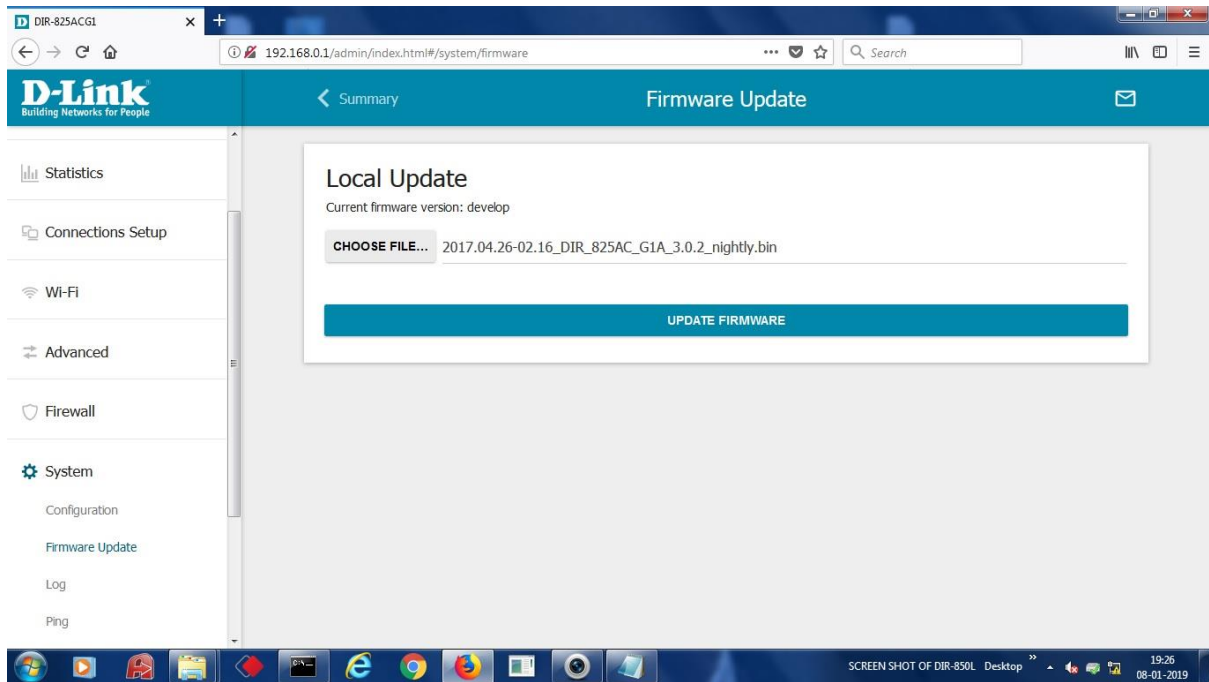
DIR-825ACG1

192.168.0.1/admin/index.html#/system/firmware

Search

D-Link
Building Networks for People

Summary

Firmware Update

Statistics

Connections Setup

Wi-Fi

Advanced

Firewall

System

Configuration

Firmware Update

Log

Ping

Local Update

Current firmware version: develop

CHOOSE FILE... 2017.04.26-02.16_DIR_825AC_G1A_3.0.2_nightly.bin

UPDATE FIRMWARE

SCREEN SHOT OF DIR-850L Desktop

19:26
08-01-2019